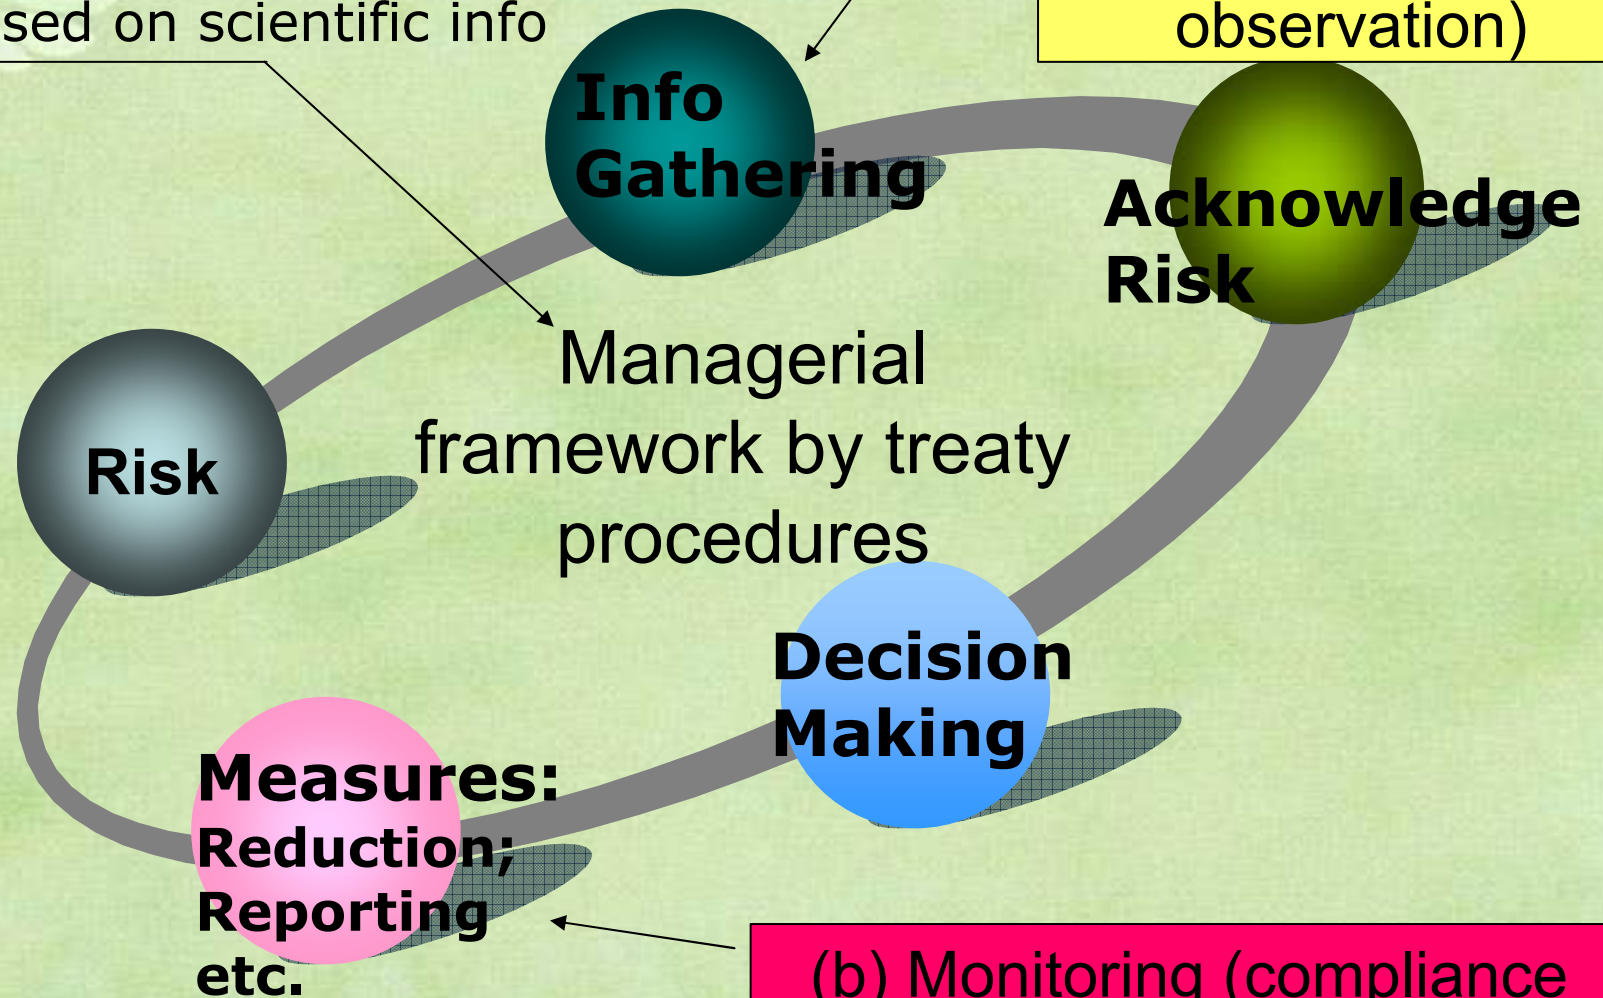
sed on scientific info

observation)

Info Gathering

Acknowledge Risk

Risk

Managerial framework by treaty procedures

Decision Making

Measures: Reduction; Reporting etc.

(b) Monitoring (compliance